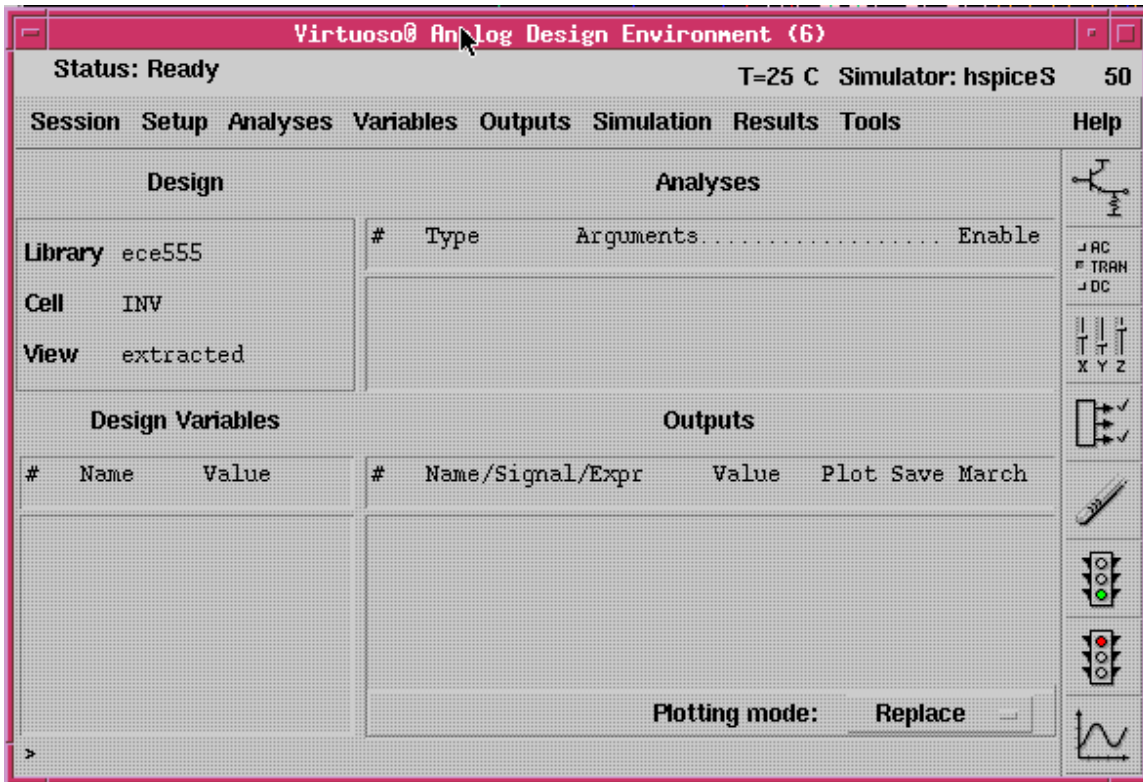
Virtuoso® Analog Design Environment (6)

Status: Ready T=25 C Simulator: hspiceS 50

Session Setup Analyses Variables Outputs Simulation Results Tools Help

Design

Library ece555

Cell INV

View extracted

Analyses

| # | Type | Arguments.................. | Enable |
|---|---|---|---|

AC
TRAN
DC

X Y Z

Design Variables

| # | Name | Value |
|---|---|---|

Outputs

| # | Name/Signal/Expr | Value | Plot | Save | March |
|---|---|---|---|---|---|

Plotting mode: Replace

>